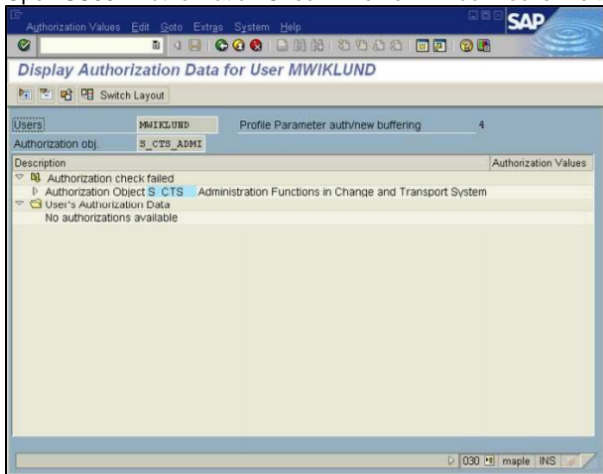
Authorization Values Edit Goto Extras System Help

SAP

Display Authorization Data for User MWIKLUND

Switch Layout

Users MWIKLUND Profile Parameter auth/new buffering 4

Authorization obj. S_CTS_ADMI

Description Authorization Values

Authorization check failed

Authorization Object S_CTS Administration Functions in Change and Transport System

User's Authorization Data

No authorizations available

030 maple INS